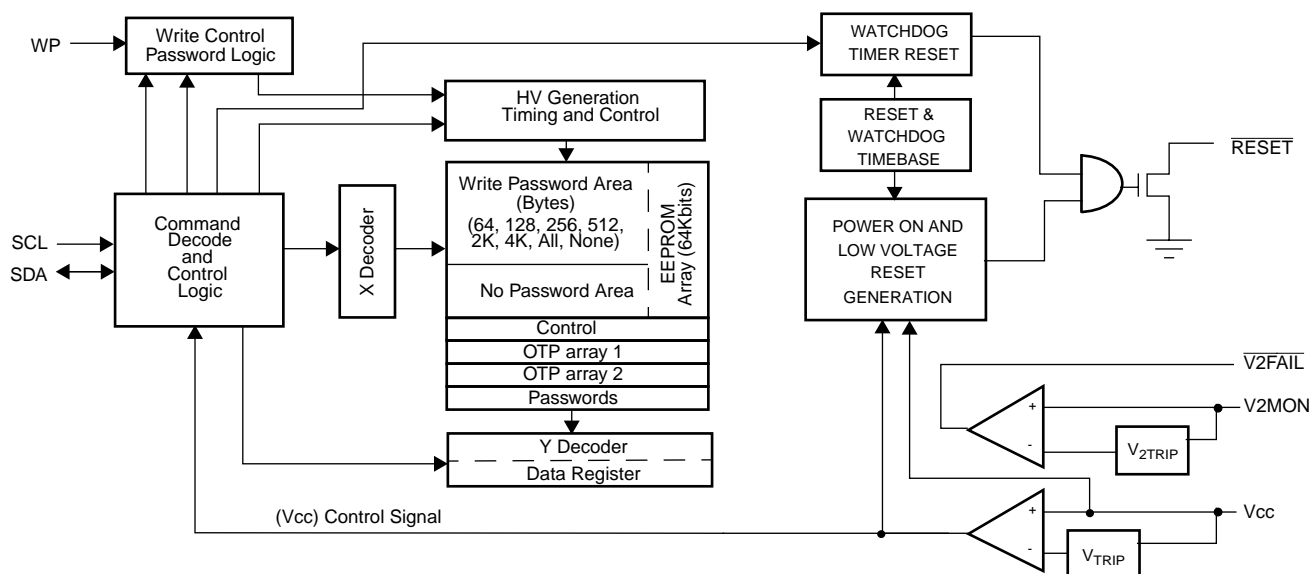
WP

Write Control Password Logic

WATCHDOG TIMER RESET

HV Generation Timing and Control

RESET & WATCHDOG TIMEBASE

$\overline{\text{RESET}}$

Write Password Area (Bytes) (64, 128, 256, 512, 2K, 4K, All, None)

EEPROM Array (64Kbits)

No Password Area

SCL

SDA

Command Decode and Control Logic

X Decoder

POWER ON AND LOW VOLTAGE RESET GENERATION

Control

OTP array 1

OTP array 2

Passwords

$\overline{\text{V2FAIL}}$

+

-

V2MON

$V_{2TRIP}$

Y Decoder

Data Register

(Vcc) Control Signal

+

-

Vcc

$V_{TRIP}$